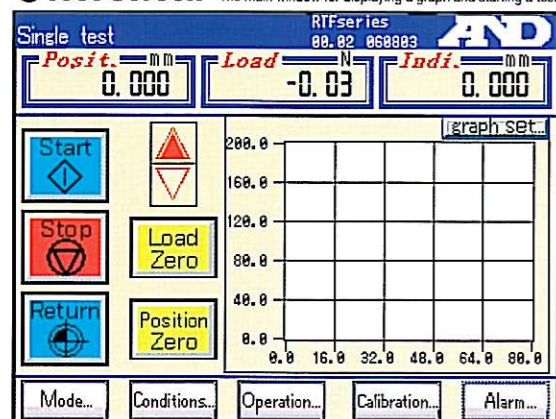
The main window for displaying a graph and starting a test

Single test
RTFseries
00.02 060803
A&D

Posit. mm
0.000

Load N
-0.03

Indi. mm
0.000

graph set...

Start

Stop

Return

Load Zero

Position Zero

200.0
160.0
120.0
80.0
40.0
0.0

0.0 16.0 32.0 48.0 64.0 80.0

Mode... Conditions... Operation... Calibration... Alarm...